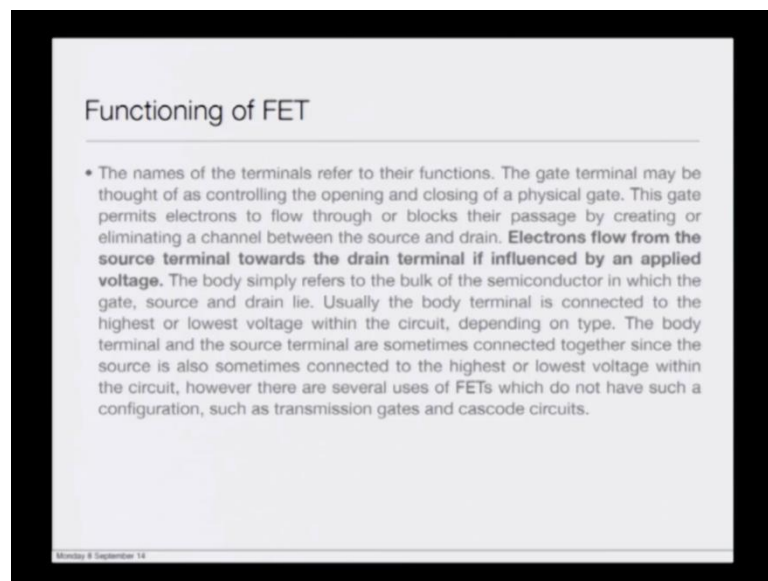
Functioning of FET

• The names of the terminals refer to their functions. The gate terminal may be thought of as controlling the opening and closing of a physical gate. This gate permits electrons to flow through or blocks their passage by creating or eliminating a channel between the source and drain. **Electrons flow from the source terminal towards the drain terminal if influenced by an applied voltage.** The body simply refers to the bulk of the semiconductor in which the gate, source and drain lie. Usually the body terminal is connected to the highest or lowest voltage within the circuit, depending on type. The body terminal and the source terminal are sometimes connected together since the source is also sometimes connected to the highest or lowest voltage within the circuit, however there are several uses of FETs which do not have such a configuration, such as transmission gates and cascode circuits.

Monday 8 September 14